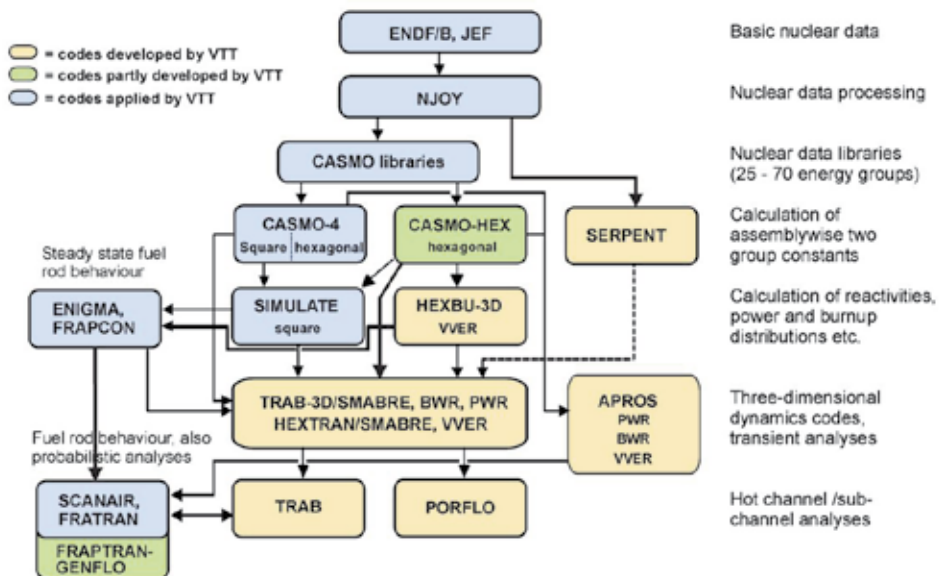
= codes developed by VTT
= codes partly developed by VTT
= codes applied by VTT

ENDF/B, JEF

Basic nuclear data

NJOY

Nuclear data processing

CASMO libraries

Nuclear data libraries (25 - 70 energy groups)

CASMO-4
Square | hexagonal

CASMO-HEX
hexagonal

SERPENT

Calculation of assemblywise two group constants

Steady state fuel rod behaviour

ENIGMA, FRAPCON

SIMULATE
square

HEXBU-3D
VVER

Calculation of reactivities, power and burnup distributions etc.

TRAB-3D/SMABRE, BWR, PWR
HEXTRAN/SMABRE, VVER

APROS
PWR
BWR
VVER

Three-dimensional dynamics codes, transient analyses

Fuel rod behaviour, also probabilistic analyses

SCANAIR, FRATRAN

FRAPTRAN-GENFLO

TRAB

PORFLO

Hot channel /sub-channel analyses